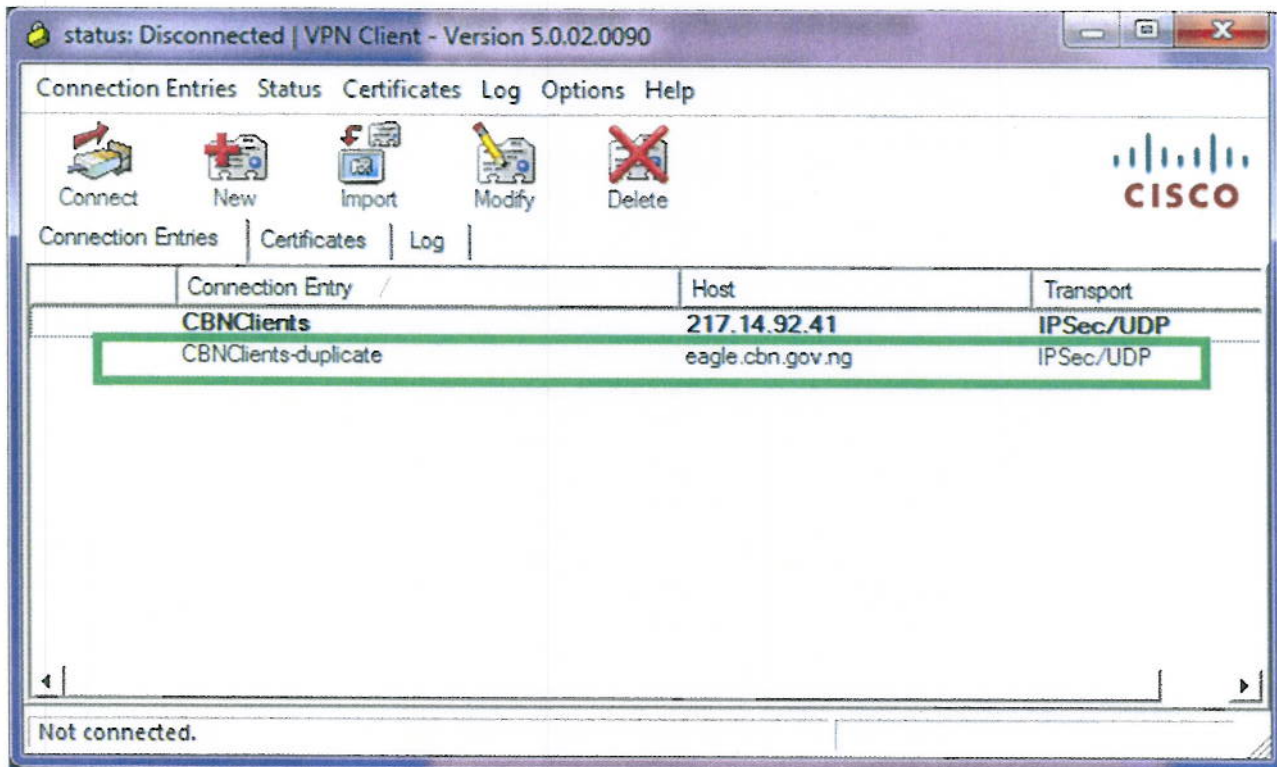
status: Disconnected | VPN Client - Version 5.0.02.0090

Connection Entries Status Certificates Log Options Help

Connect New Import Modify Delete

CISCO

Connection Entries | Certificates | Log

| Connection Entry | Host | Transport |
|---|---|---|
| CBNClients | 217.14.92.41 | IPSec/UDP |
| CBNClients-duplicate | eagle.cbn.gov.ng | IPSec/UDP |

Not connected.